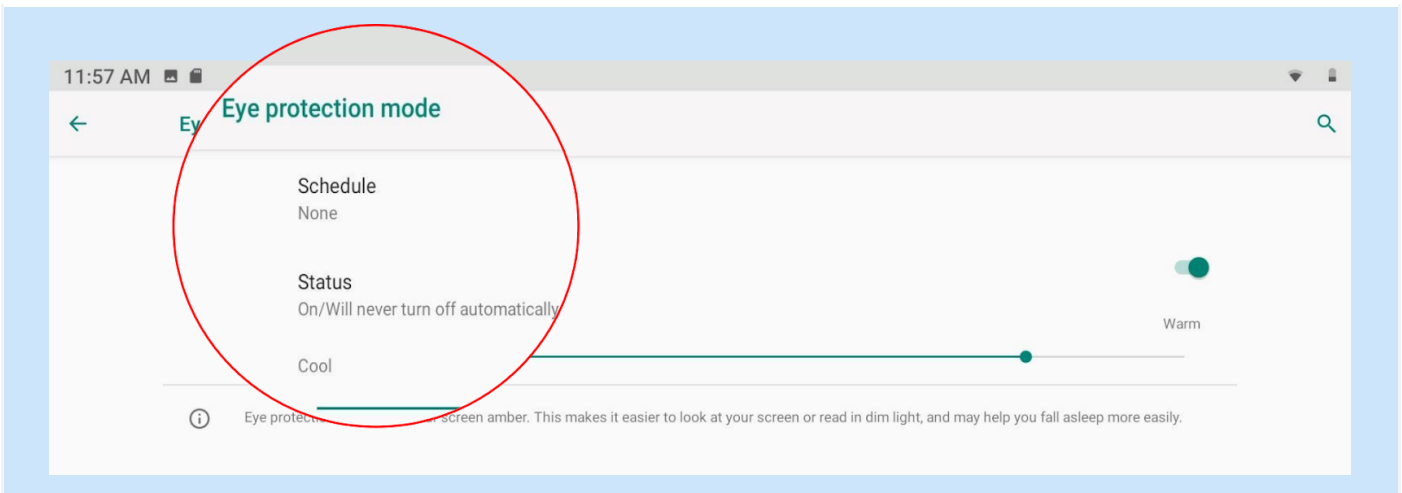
11:57 AM

Ey

Eye protection mode

Schedule
None

Status
On/Will never turn off automatically

Warm

Cool

Eye protecti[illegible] screen amber. This makes it easier to look at your screen or read in dim light, and may help you fall asleep more easily.